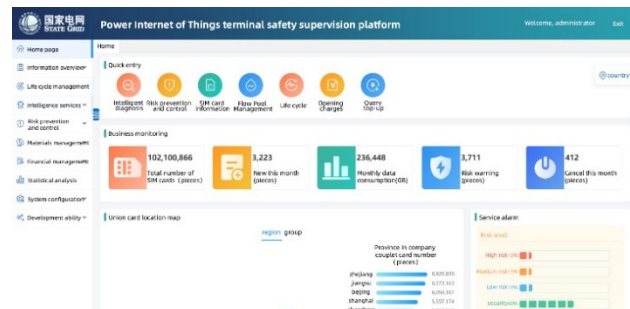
国家电网
STATE GRID

Power Internet of Things terminal safety supervision platform

Welcome, administrator Exit

Home page
Information overview
Life cycle management
Intelligence services
Risk prevention and control
Materials management
Financial management
Statistical analysis
System configuration
Development ability

Home

Quick entry

Intelligent diagnosis
Risk prevention and control
SIM card information
Flow Pool Management
Life cycle
Opening charges
Query top up

country

Business monitoring

102,100,866
Total number of SIM cards (pieces)

3,223
New this month (pieces)

236,448
Monthly data consumption(GB)

3,711
Risk warning (pieces)

412
Cancel this month (pieces)

Union card location map

region group

Province in company couplet card number (pieces)

zhejiang 6,839,895
jiangsu 6,572,163
beijing 6,090,337
shanghai 5,557,174

Service alarm

Risk level

High risk
Medium risk
Low risk
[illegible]